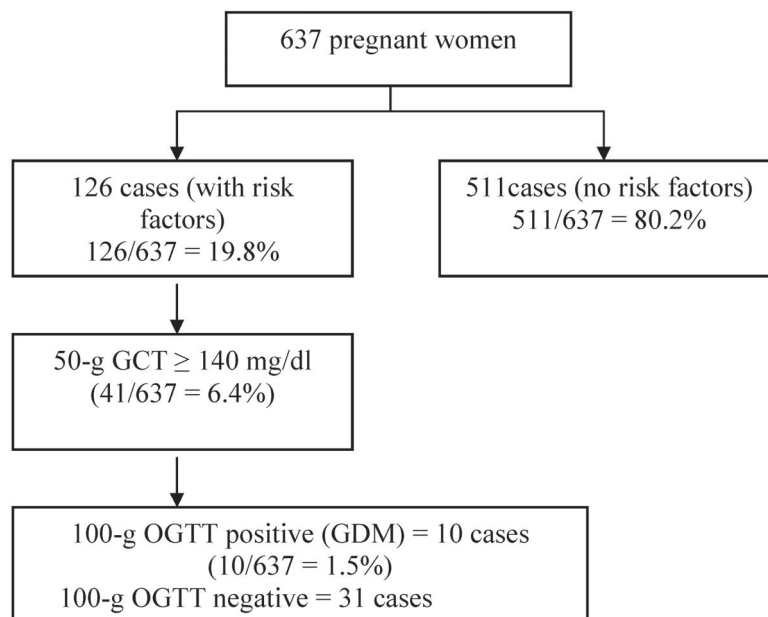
637 pregnant women

126 cases (with risk factors)
126/637 = 19.8%

511cases (no risk factors)
511/637 = 80.2%

50-g GCT $\geq$ 140 mg/dl
(41/637 = 6.4%)

100-g OGTT positive (GDM) = 10 cases
(10/637 = 1.5%)
100-g OGTT negative = 31 cases